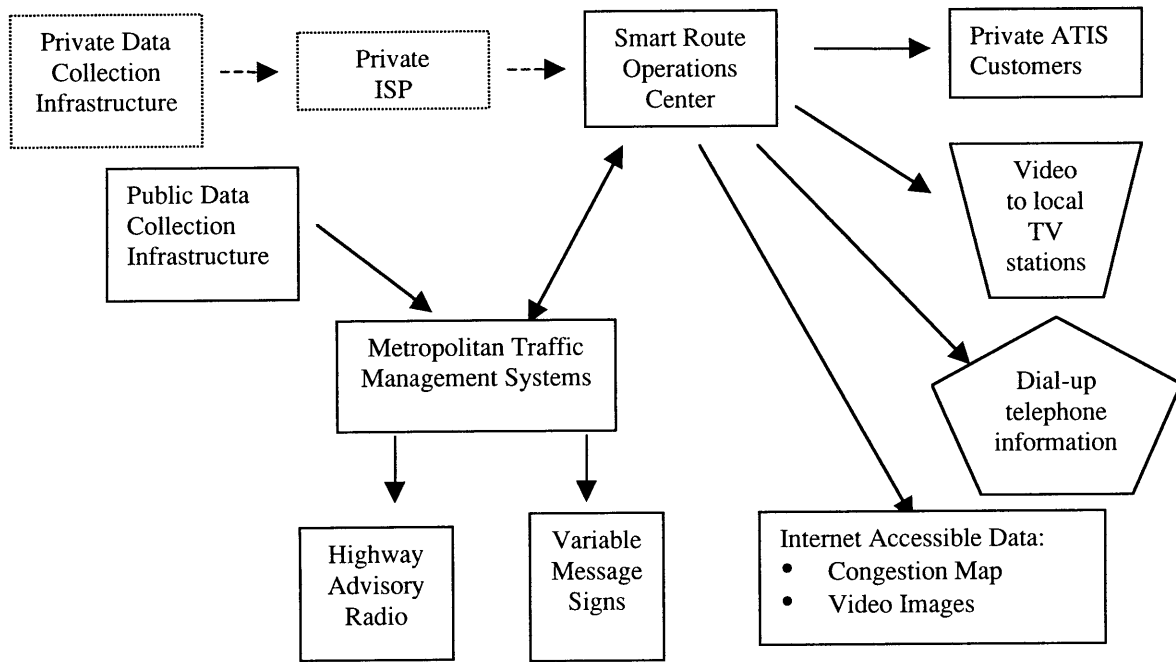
Private Data Collection Infrastructure

Private ISP

Smart Route Operations Center

Private ATIS Customers

Public Data Collection Infrastructure

Video to local TV stations

Metropolitan Traffic Management Systems

Dial-up telephone information

Highway Advisory Radio

Variable Message Signs

Internet Accessible Data:
- Congestion Map
- Video Images